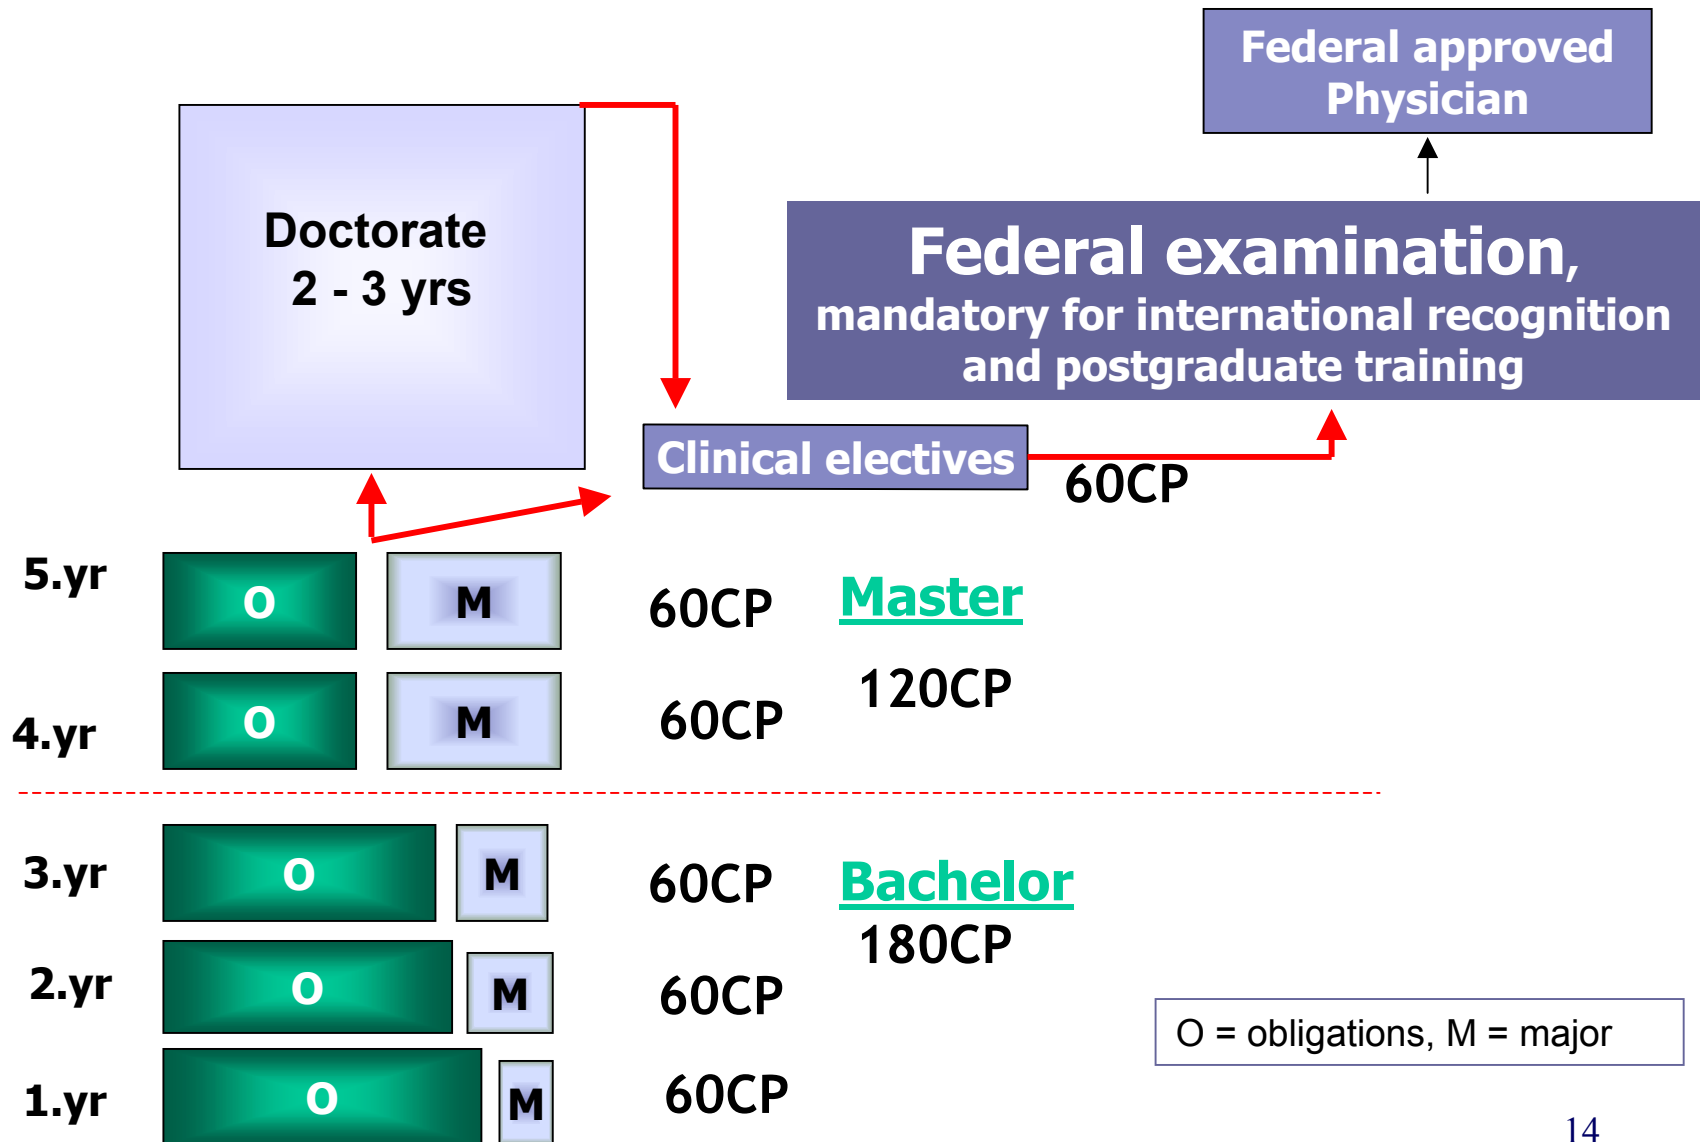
Federal approved Physician

Doctorate
2 - 3 yrs

Federal examination,
mandatory for international recognition and postgraduate training

Clinical electives

60CP

5.yr O M 60CP Master

120CP

4.yr O M 60CP

3.yr O M 60CP Bachelor

180CP

2.yr O M 60CP

1.yr O M 60CP

O = obligations, M = major

14